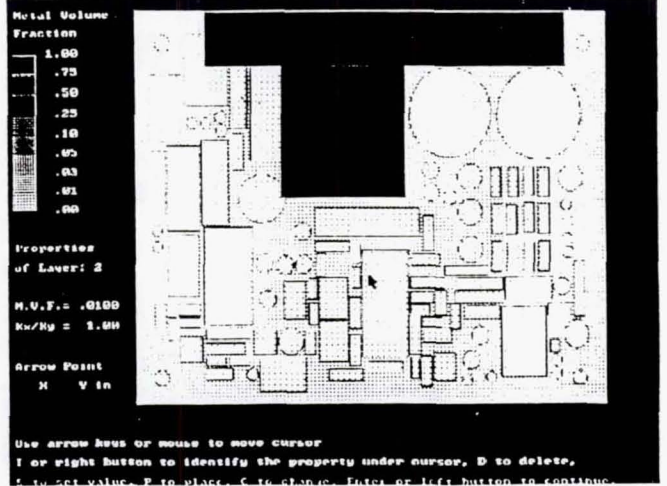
Metal Volume Fraction

1.00
.75
.50
.25
.10
.05
.03
.01
.00

Properties of Layer: 2

M.V.F.= .0100
Kx/Ky = 1.00

Arrow Point
X Y in

Use arrow keys or mouse to move cursor
I or right button to identify the property under cursor, D to delete,
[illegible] to set value, P to place, C to change, Enter or left button to continue.